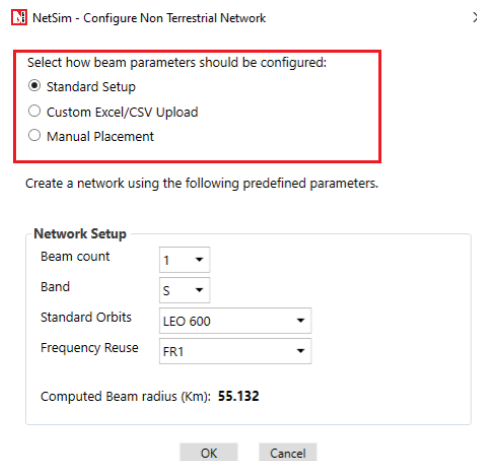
NetSim - Configure Non Terrestrial Network

Select how beam parameters should be configured:

Standard Setup

Custom Excel/CSV Upload

Manual Placement

Create a network using the following predefined parameters.

Network Setup

Beam count 1

Band S

Standard Orbits LEO 600

Frequency Reuse FR1

Computed Beam radius (Km): 55.132

OK Cancel